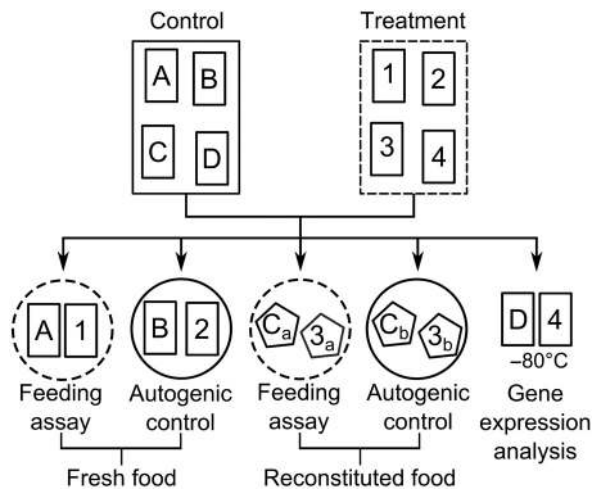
Control

Treatment

A B C D

1 2 3 4

A 1

Feeding assay

B 2

Autogenic control

Fresh food

$C_a$ $3_a$

Feeding assay

$C_b$ $3_b$

Autogenic control

Reconstituted food

D 4

–80°C

Gene expression analysis